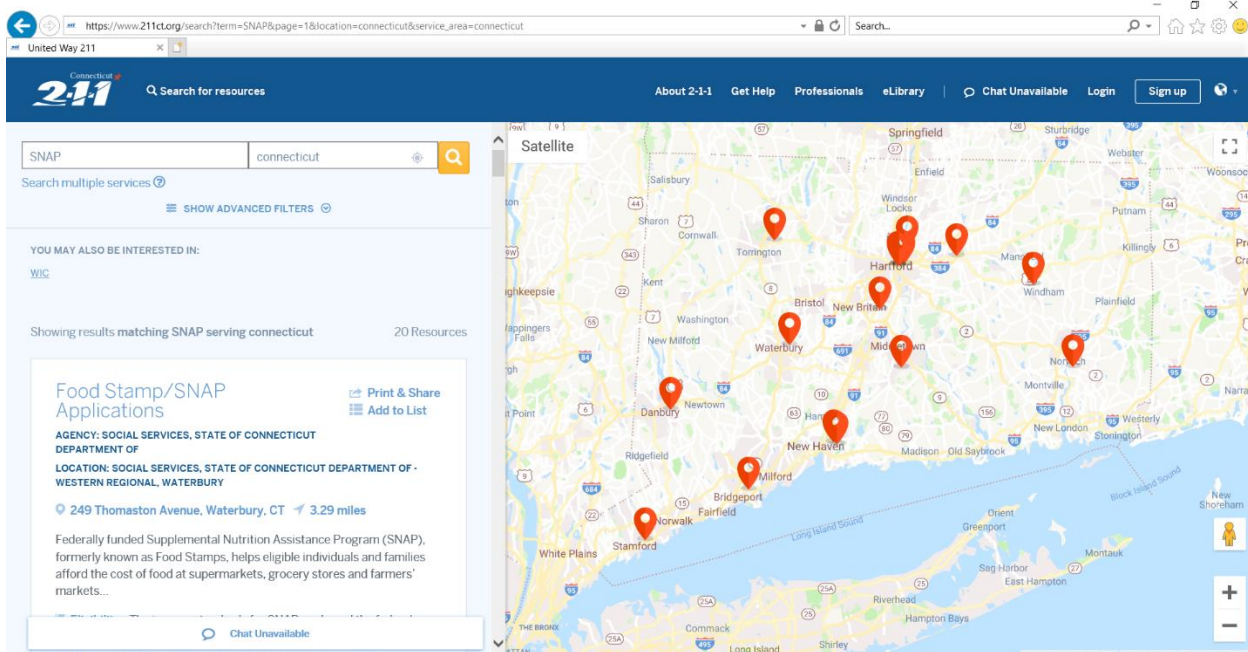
https://www.211ct.org/search?term=SNAP&page=1&location=connecticut&service_area=connecticut

Search...

United Way 211

Connecticut 2-1-1

Search for resources

About 2-1-1 Get Help Professionals eLibrary Chat Unavailable Login Sign up

SNAP

connecticut

Search multiple services

SHOW ADVANCED FILTERS

YOU MAY ALSO BE INTERESTED IN:

WIC

Showing results matching SNAP serving connecticut 20 Resources

Food Stamp/SNAP Applications

Print & Share
Add to List

AGENCY: SOCIAL SERVICES, STATE OF CONNECTICUT DEPARTMENT OF

LOCATION: SOCIAL SERVICES, STATE OF CONNECTICUT DEPARTMENT OF - WESTERN REGIONAL, WATERBURY

249 Thomaston Avenue, Waterbury, CT 3.29 miles

Federally funded Supplemental Nutrition Assistance Program (SNAP), formerly known as Food Stamps, helps eligible individuals and families afford the cost of food at supermarkets, grocery stores and farmers' markets...

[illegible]

Chat Unavailable

Satellite

Springfield Sturbridge Webster Woonsoc Enfield Salisbury Windsor Locks Putnam Sharon Cornwall Torrington Hartford Killingly Manse Windham Kent Bristol New Britain Plainfield ghkeepsie Washington appingers Falls New Milford Waterbury Middletown Norwich Montville Point Danbury Newtown New London Westerly Stonington Hamden New Haven Madison Old Saybrook Ridgefield Milford Bridgeport Fairfield Norwalk Stamford White Plains Long Island Sound Block Island Sound Orient Greenport New Shoreham Montauk Sag Harbor East Hampton Riverhead Hampton Bays THE BRONX Commack Long Island Shirley Narra Pro Cra